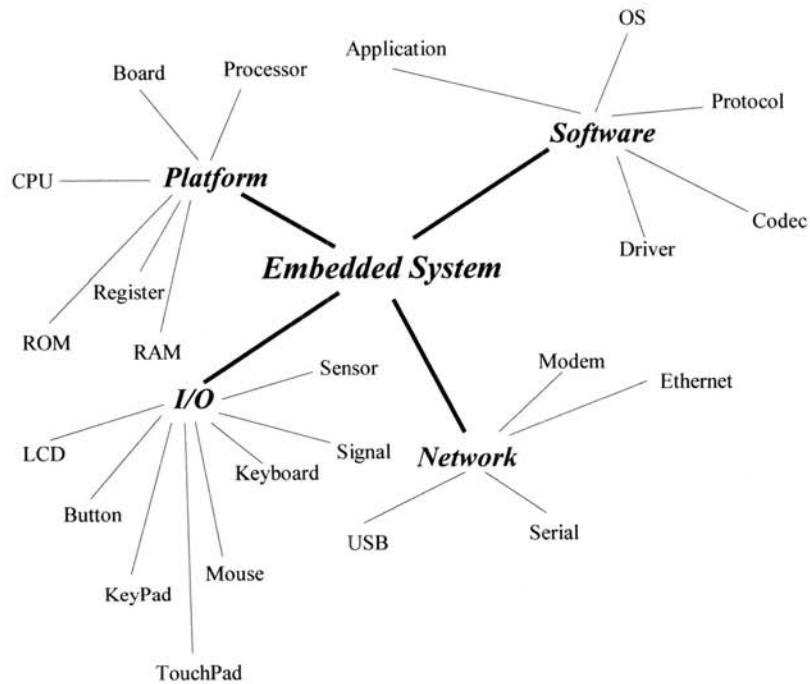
Embedded System

Platform
Board
Processor
CPU
Register
ROM
RAM

Software
Application
OS
Protocol
Codec
Driver

I/O
Sensor
Signal
Keyboard
LCD
Button
KeyPad
Mouse
TouchPad

Network
Modem
Ethernet
USB
Serial